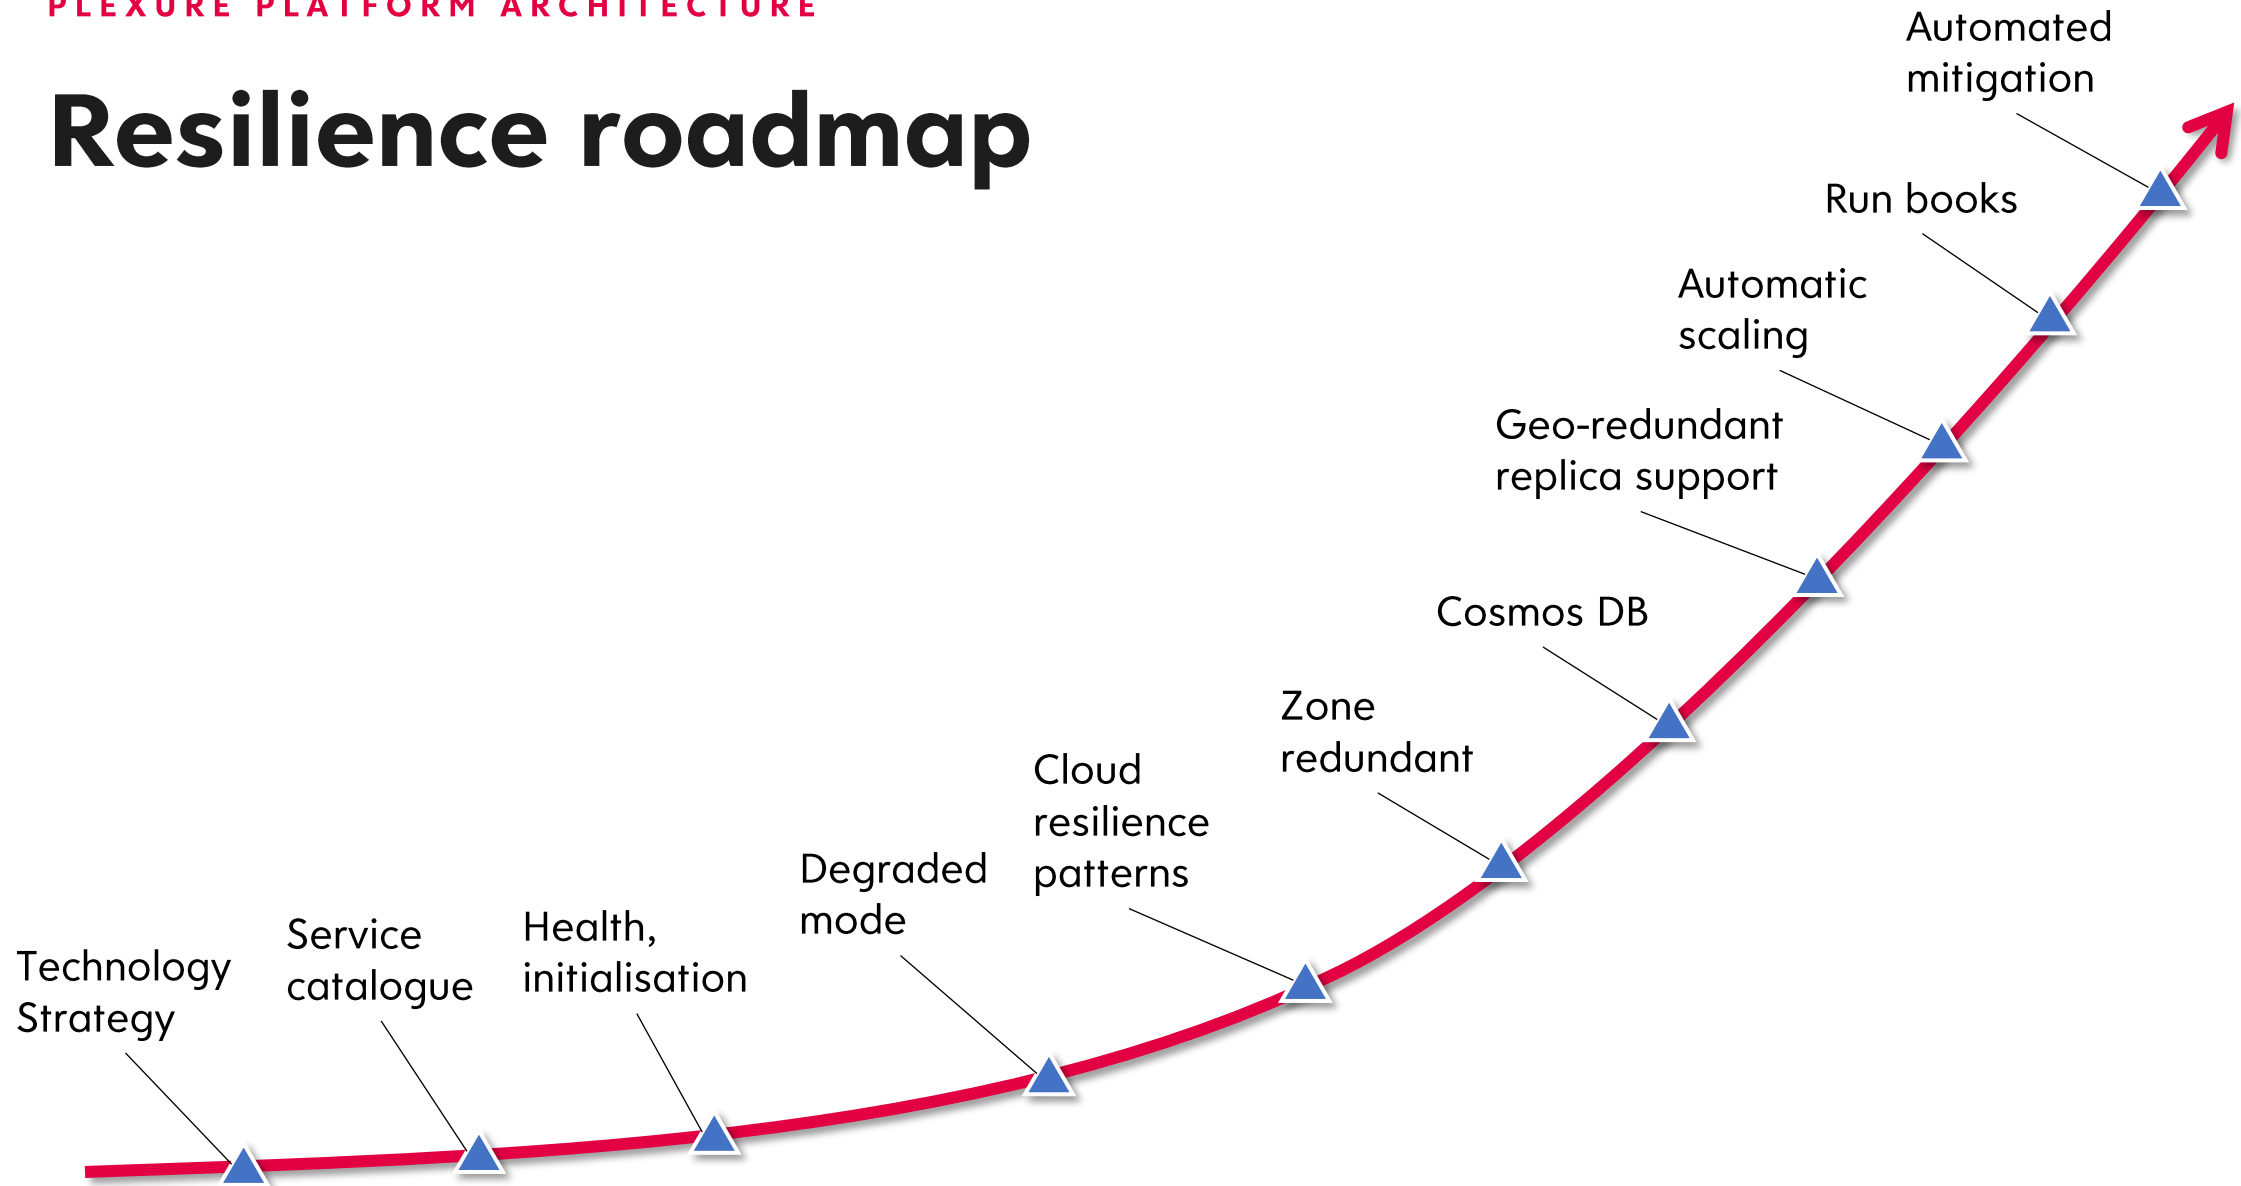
PLEXURE PLATFORM ARCHITECTURE

Resilience roadmap

Automated mitigation

Run books

Automatic scaling

Geo-redundant replica support

Cosmos DB

Zone redundant

Cloud resilience patterns

Degraded mode

Health, initialisation

Service catalogue

Technology Strategy